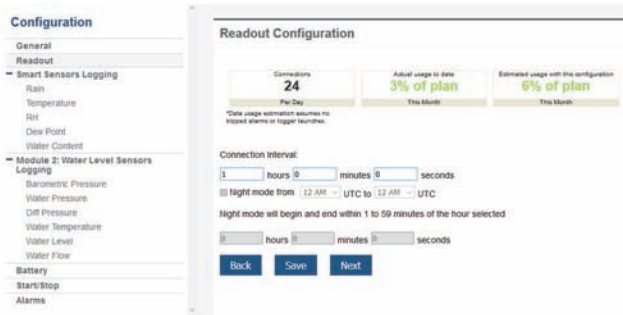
Configuration

General
Readout
– Smart Sensors Logging
Rain
Temperature
RH
Dew Point
Water Content
– Module 2: Water Level Sensors Logging
Barometric Pressure
Water Pressure
Diff Pressure
Water Temperature
Water Level
Water Flow
Battery
Start/Stop
Alarms

Readout Configuration

| Connections | Actual usage to date | Estimated usage with this configuration |
|---|---|---|
| 24 | 3% of plan | 6% of plan |
| Per Day | This Month | This Month |

*Data usage estimation assumes no tripped alarms or logger launches.

Connection Interval:

1 hours 0 minutes 0 seconds

Night mode from 12 AM UTC to 12 AM UTC

Night mode will begin and end within 1 to 59 minutes of the hour selected

0 hours 0 minutes 0 seconds

Back Save Next